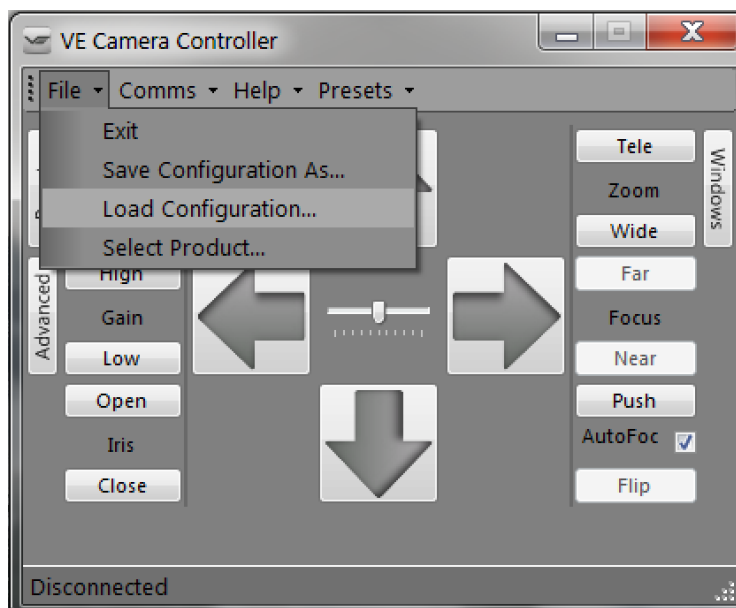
VE Camera Controller

File ▾ Comms ▾ Help ▾ Presets ▾

Exit
Save Configuration As...
Load Configuration...
Select Product...

Advanced

High
Gain
Low
Open
Iris
Close

Tele
Zoom
Wide
Far
Focus
Near
Push
AutoFoc
Flip

Windows

Disconnected